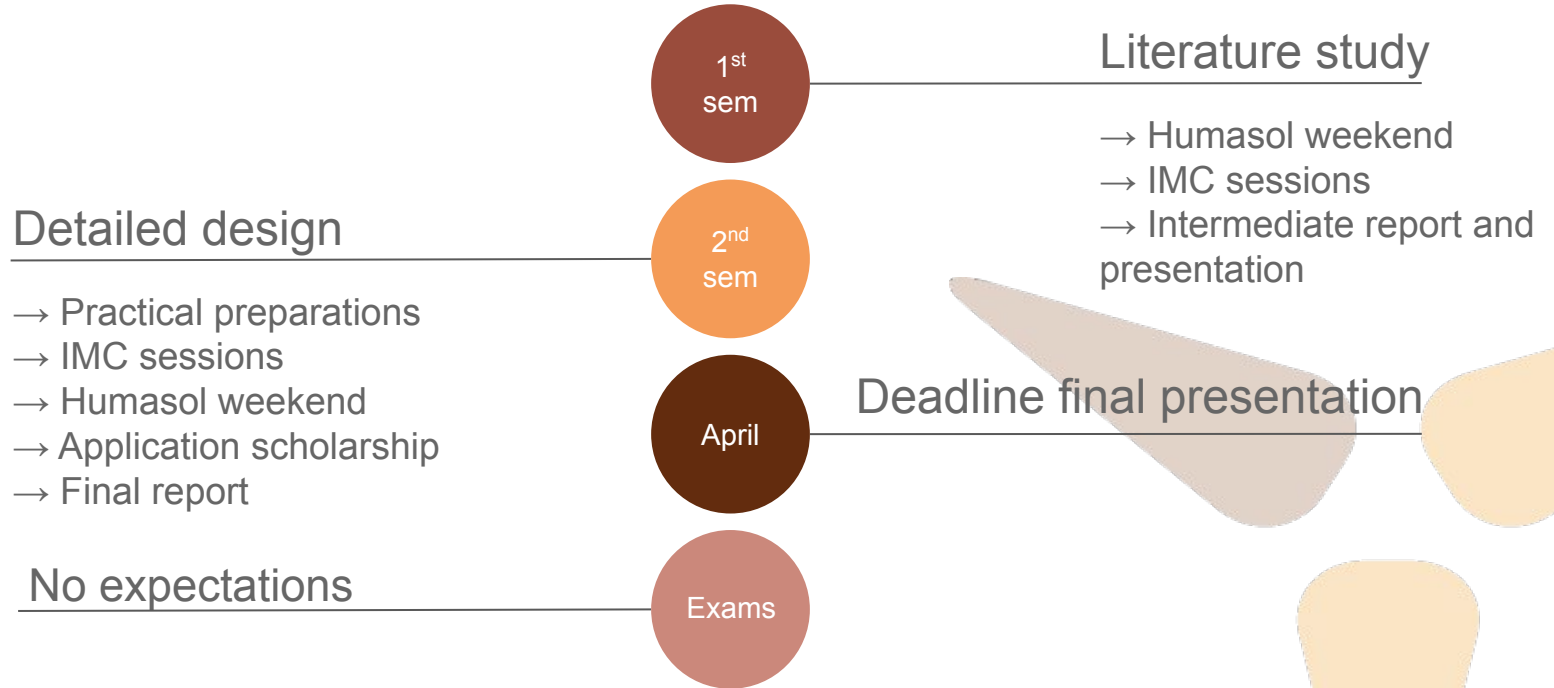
$1^{st}$ sem

Literature study

→ Humasol weekend
→ IMC sessions
→ Intermediate report and presentation

Detailed design

$2^{nd}$ sem

→ Practical preparations
→ IMC sessions
→ Humasol weekend
→ Application scholarship
→ Final report

April

Deadline final presentation

No expectations

Exams